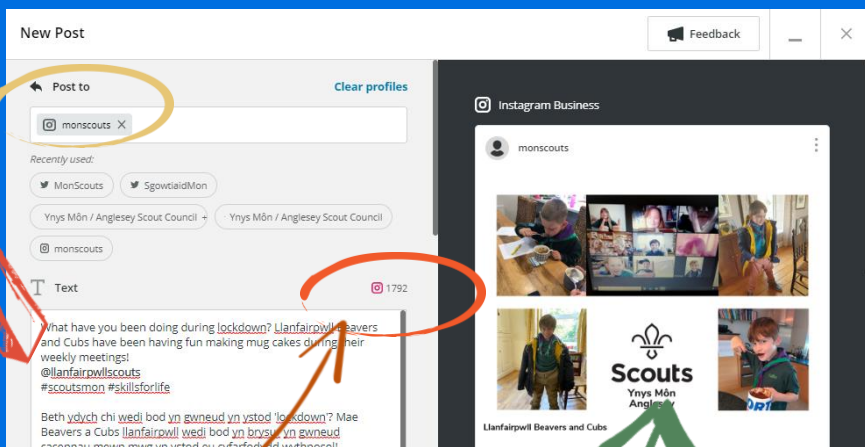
New Post

Feedback

Post to

Clear profiles

monscouts

Recently used:

MonScouts

SgowtiaidMon

Ynys Môn / Anglesey Scout Council

Ynys Môn / Anglesey Scout Council

monscouts

Text

1792

What have you been doing during lockdown? Llanfairpwll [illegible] Beavers and Cubs have been having fun making mug cakes during their weekly meetings!
@llanfairpwllscouts
#scoutsmon #skillsforlife

Beth ydych chi wedi bod yn gwneud yn ystod 'lockdown'? Mae Beavers a Cubs llanfairpwll wedi bod yn brysur yn gwneud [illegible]

Instagram Business

monscouts

Scouts
Ynys Môn
Anglesey

Llanfairpwll Beavers and Cubs